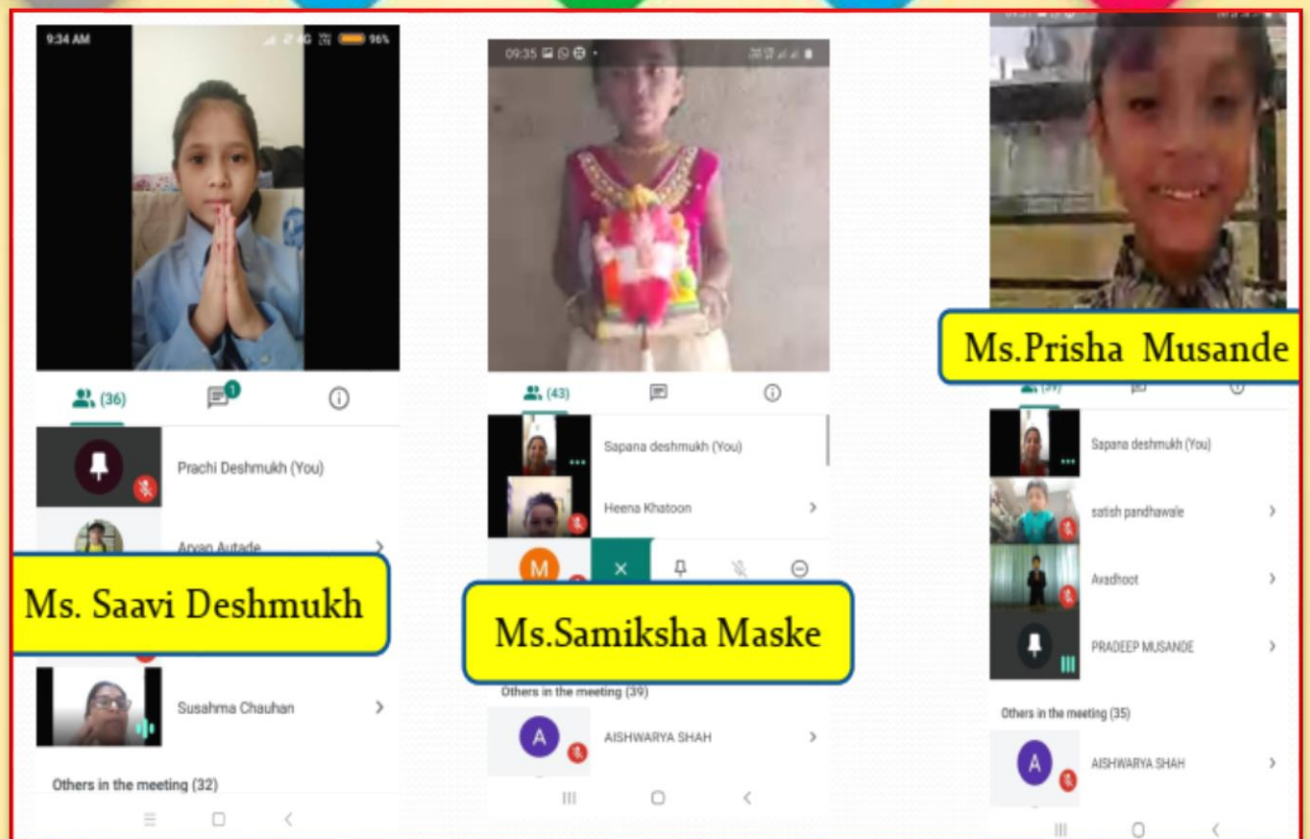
9:34 AM
96%

(36)
1

Prachi Deshmukh (You)
Aryan Autade

Ms. Saavi Deshmukh

Susahma Chauhan

Others in the meeting (32)

09:35

(43)

Sapana deshmukh (You)
Heena Khatoon
M

Ms.Samiksha Maske

Others in the meeting (39)
A
AISHWARYA SHAH

Ms.Prisha Musande

Sapana deshmukh (You)
satish pandhawale
Avadhoot
PRADEEP MUSANDE

Others in the meeting (35)
A
AISHWARYA SHAH